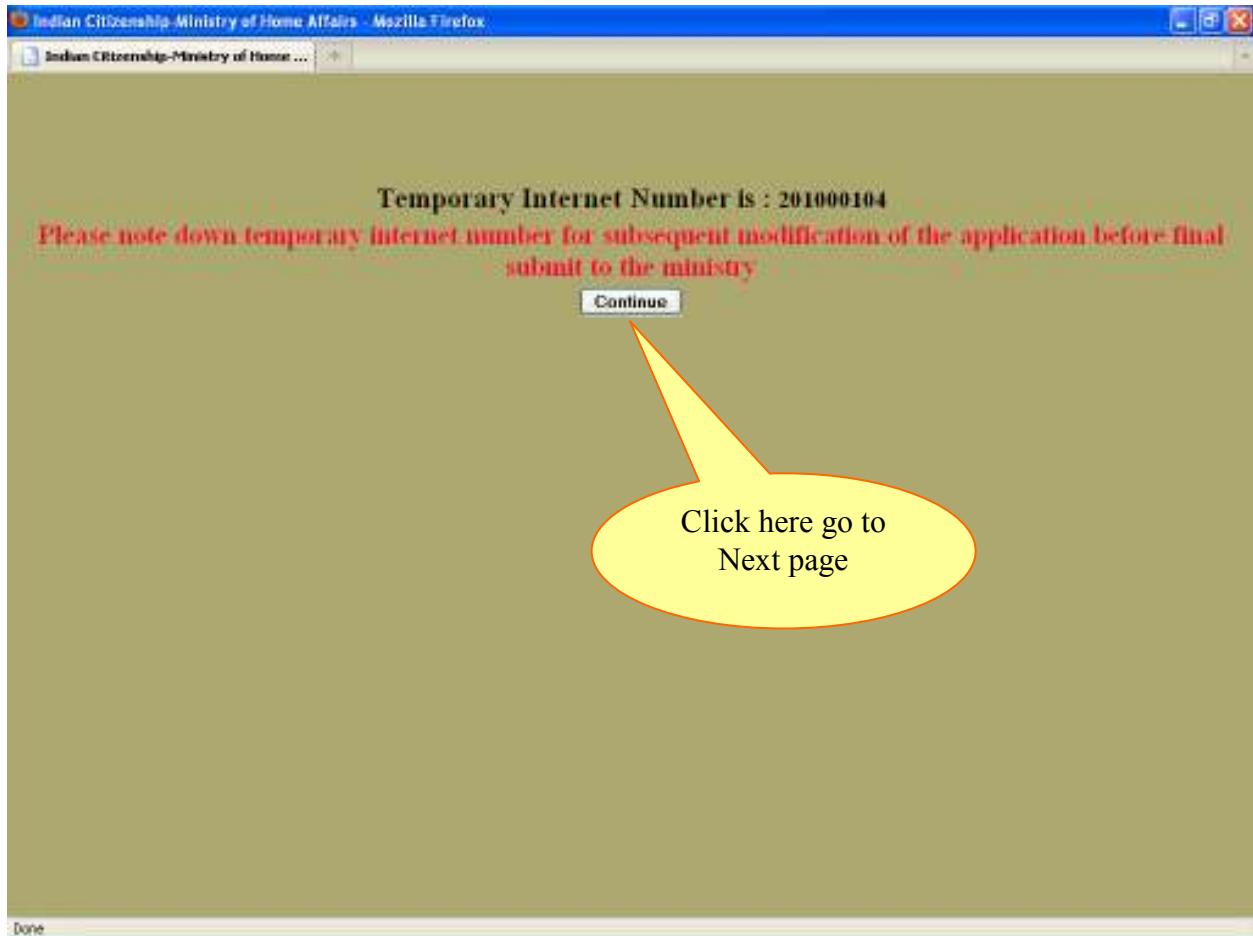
Indian Citizenship-Ministry of Home Affairs - Mozilla Firefox

Indian Citizenship-Ministry of Home ...

Temporary Internet Number is : 201000104

Please note down temporary internet number for subsequent modification of the application before final submit to the ministry

Continue

Click here go to Next page

Done